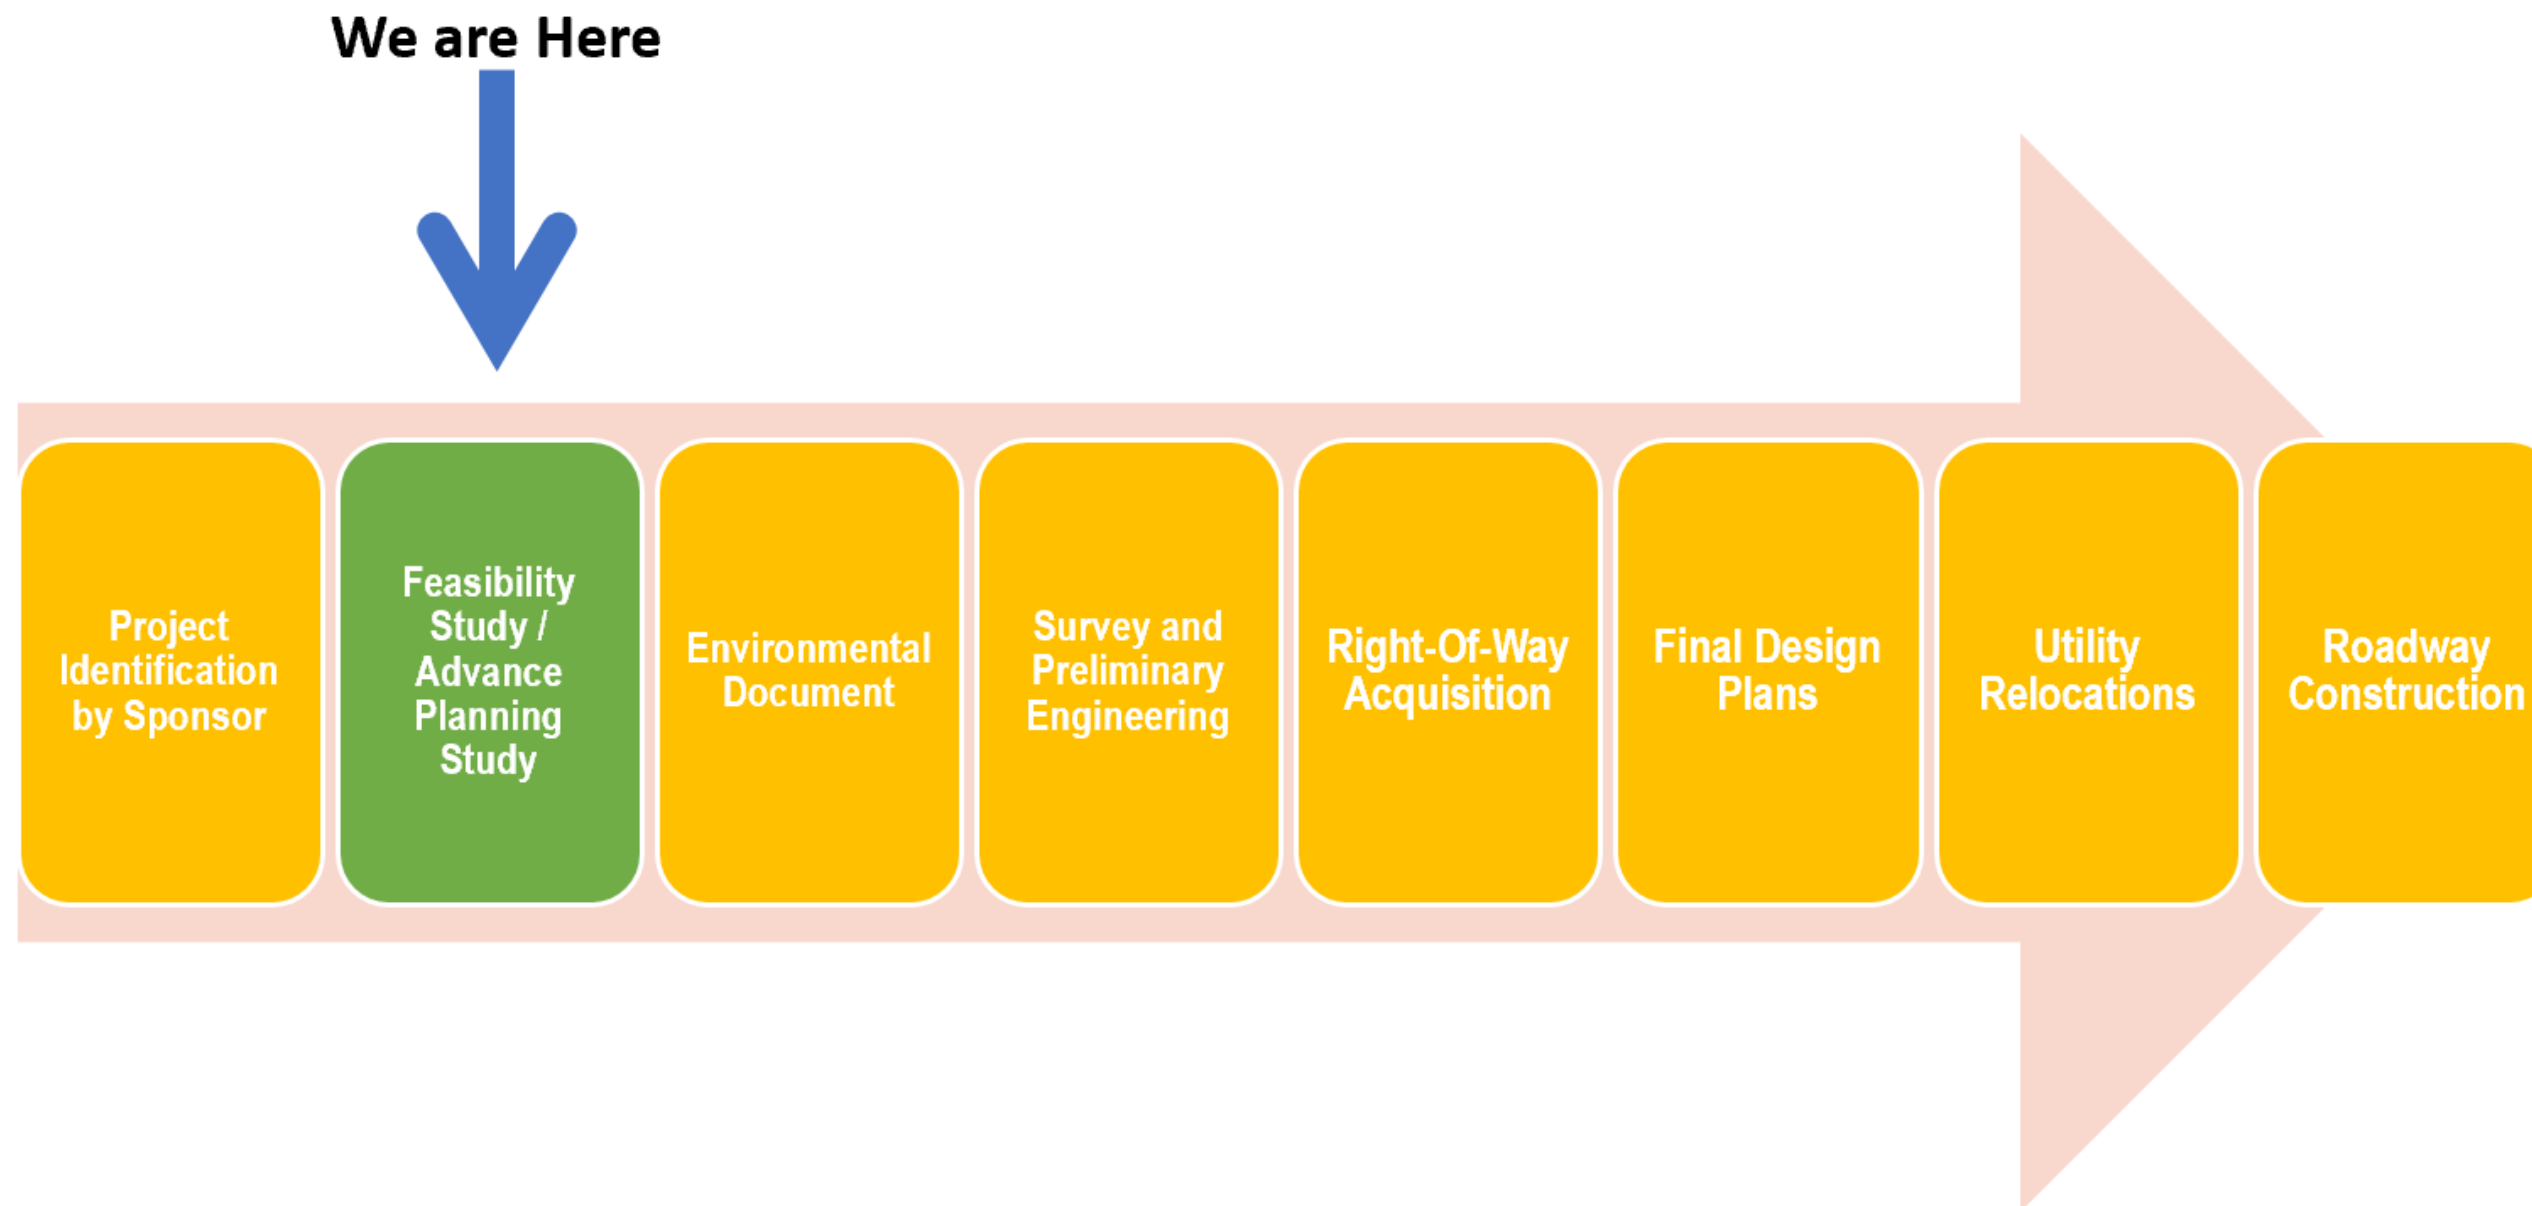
We are Here

Project Identification by Sponsor

Feasibility Study / Advance Planning Study

Environmental Document

Survey and Preliminary Engineering

Right-Of-Way Acquisition

Final Design Plans

Utility Relocations

Roadway Construction